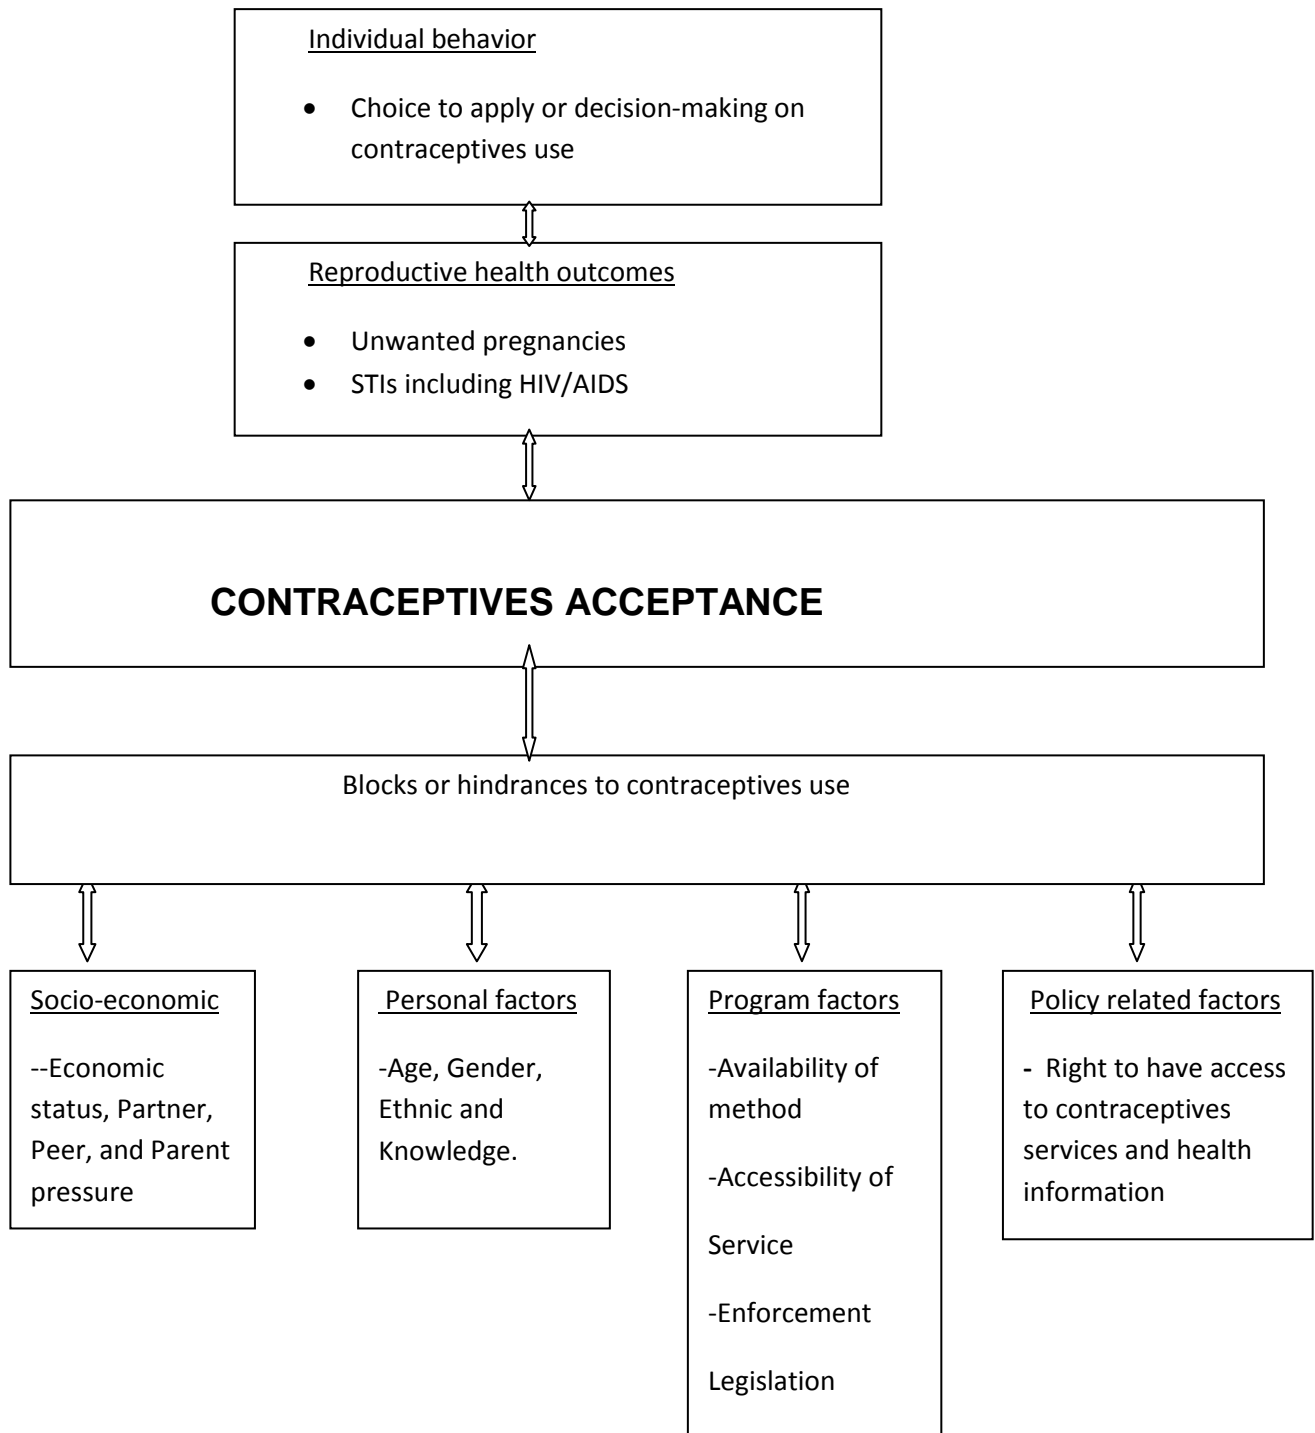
Individual behavior

- Choice to apply or decision-making on contraceptives use

Reproductive health outcomes

- Unwanted pregnancies
- STIs including HIV/AIDS

CONTRACEPTIVES ACCEPTANCE

Blocks or hindrances to contraceptives use

Socio-economic

--Economic status, Partner, Peer, and Parent pressure

Personal factors

-Age, Gender, Ethnic and Knowledge.

Program factors

-Availability of method

-Accessibility of Service

-Enforcement Legislation

Policy related factors

- Right to have access to contraceptives services and health information